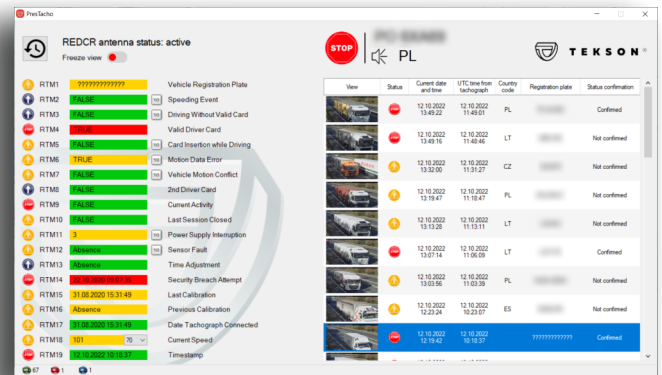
PresTacho

REDCR antenna status: active

Freeze view

STOP

PL

TEKSON

RTM1 ?????????????? Vehicle Registration Plate
RTM2 FALSE Speeding Event
RTM3 FALSE Driving Without Valid Card
RTM4 TRUE Valid Driver Card
RTM5 FALSE Card Insertion while Driving
RTM6 TRUE Motion Data Error
RTM7 FALSE Vehicle Motion Conflict
RTM8 FALSE 2nd Driver Card
RTM9 FALSE Current Activity
RTM10 FALSE Last Session Closed
RTM11 3 Power Supply Interruption
RTM12 Absence Sensor Fault
RTM13 Absence Time Adjustment
RTM14 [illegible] Security Breach Attempt
RTM15 31.08.2020 15:31:49 Last Calibration
RTM16 Absence Previous Calibration
RTM17 31.08.2020 15:31:49 Date Tachograph Connected
RTM18 101 Current Speed
RTM19 12.10.2022 10:18:37 Timestamp

| View | Status | Current date and time | UTC time from tachograph | Country code | Registration plate | Status confirmation |
|---|---|---|---|---|---|---|
| | | 12.10.2022 13:49:22 | 12.10.2022 11:49:01 | PL | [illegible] | Confirmed |
| | | 12.10.2022 13:49:16 | 12.10.2022 11:48:46 | LT | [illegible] | Not confirmed |
| | | 12.10.2022 13:32:00 | 12.10.2022 11:31:27 | CZ | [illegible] | Not confirmed |
| | | 12.10.2022 13:19:47 | 12.10.2022 11:18:47 | PL | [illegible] | Not confirmed |
| | | 12.10.2022 13:13:28 | 12.10.2022 11:13:11 | LT | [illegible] | Not confirmed |
| | | 12.10.2022 13:07:14 | 12.10.2022 11:06:09 | LT | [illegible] | Confirmed |
| | | 12.10.2022 13:03:56 | 12.10.2022 11:03:39 | PL | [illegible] | Not confirmed |
| | | 12.10.2022 12:23:24 | 12.10.2022 10:23:07 | ES | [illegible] | Not confirmed |
| | | 12.10.2022 12:19:42 | 12.10.2022 10:18:37 | | ?????????????? | Confirmed |

67 1 1